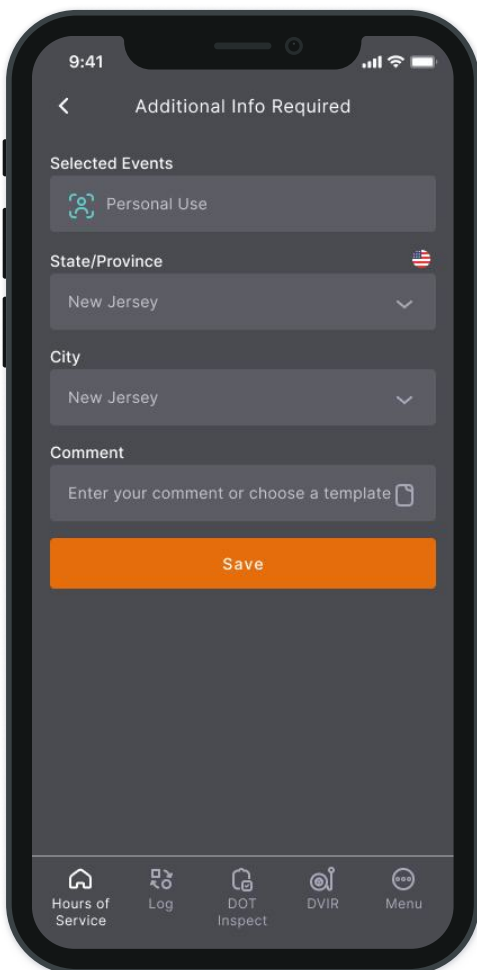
9:41

Additional Info Required

Selected Events

Personal Use

State/Province

New Jersey

City

New Jersey

Comment

Enter your comment or choose a template

Save

Hours of Service

Log

DOT Inspect

DVIR

Menu